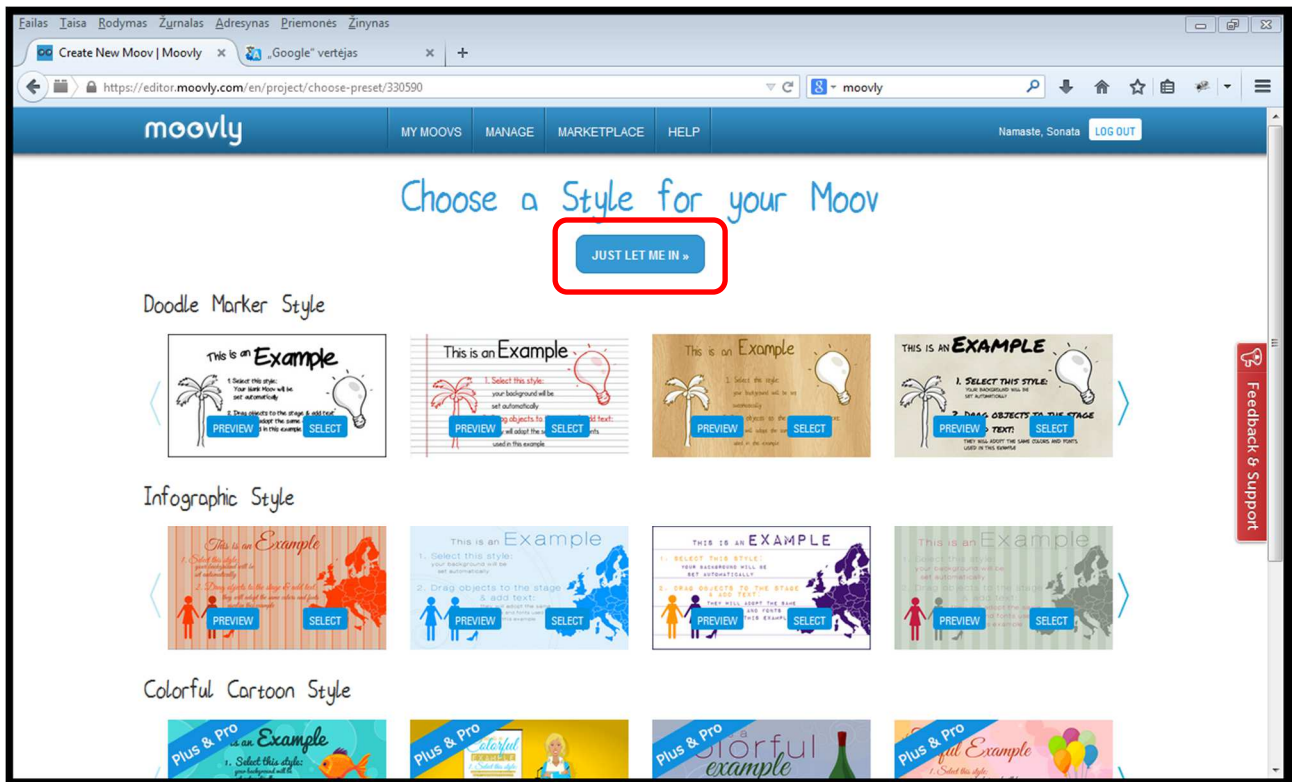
Failas Taisa Rodymas Žurnalas Adresynas Priemonės Žinynas

Create New Moov | Moovly ×
„Google" vertėjas ×
+

https://editor.moovly.com/en/project/choose-preset/330590

moovly

moovly
MY MOOVS
MANAGE
MARKETPLACE
HELP
Namaste, Sonata
LOG OUT

Choose a Style for your Moov

JUST LET ME IN »

Doodle Marker Style

This is an Example
1. Select this style: Your blank Moov will be set automatically
2. Drag objects to the stage & add text: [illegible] adopt the same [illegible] in this example.
PREVIEW SELECT

This is an Example
1. Select this style: your background will be set automatically
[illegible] objects to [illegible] add text: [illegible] will adopt the sa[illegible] nts used in this example
PREVIEW SELECT

This is an Example
1. Select this style: your background will be set automatically
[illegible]
PREVIEW SELECT

THIS IS AN EXAMPLE
1. SELECT THIS STYLE: YOUR BACKGROUND WILL BE SET AUTOMATICALLY
2. DRAG OBJECTS TO THE STAGE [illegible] TEXT: THEY WILL ADOPT THE SAME COLORS AND FONTS USED IN THIS EXAMPLE
PREVIEW SELECT

Infographic Style

This is an Example
1. Select this style: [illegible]
2. Drag objects to the stage & add text: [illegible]
PREVIEW SELECT

This is an Example
1. Select this style: your background will be set automatically
2. Drag objects to the stage & add text: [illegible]
PREVIEW SELECT

THIS IS AN EXAMPLE
1. SELECT THIS STYLE: YOUR BACKGROUND WILL BE SET AUTOMATICALLY
2. DRAG OBJECTS TO THE STAGE & ADD TEXT: THEY WILL ADOPT THE SAME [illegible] AND FONTS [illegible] THIS EXAMPLE
PREVIEW SELECT

This is an Example
1. Select this style: your background will be set automatically
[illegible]
PREVIEW SELECT

Colorful Cartoon Style

Plus & Pro
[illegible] an Example
1. Select this style: your background will be

Plus & Pro
Colorful Example
1. Select this style

Plus & Pro
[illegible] olorful example

Plus & Pro
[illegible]ful Example
1. Select this style

Feedback & Support